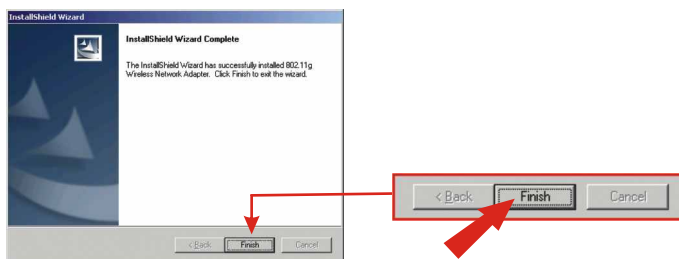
InstallShield Wizard

InstallShield Wizard Complete

The InstallShield Wizard has successfully installed 802.11g Wireless Network Adapter. Click Finish to exit the wizard.

< Back Finish Cancel

< Back Finish Cancel